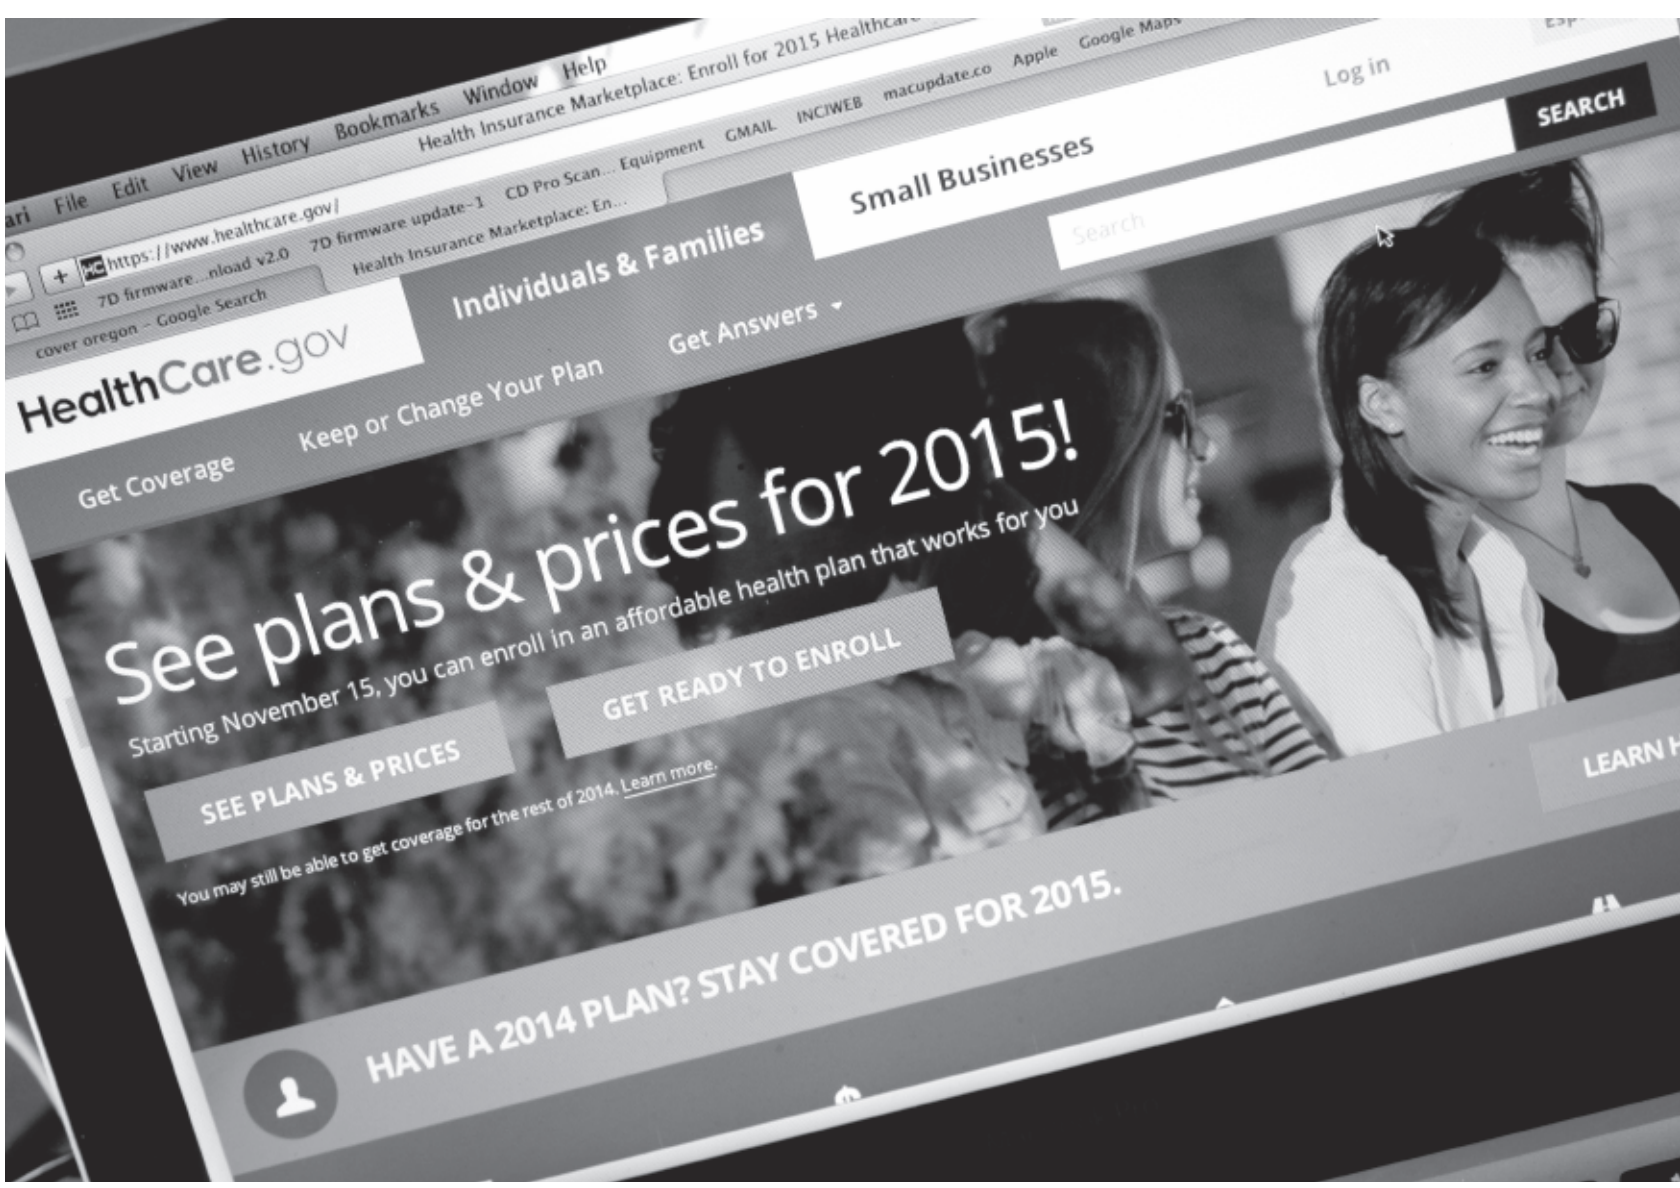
ari File Edit View History Bookmarks Window Help

Health Insurance Marketplace: Enroll for 2015 Healthcare

https://www.healthcare.gov/

7D firmware...nload v2.0 7D firmware update-1 CD Pro Scan... Equipment GMAIL INCIWEB macupdate.co Apple Google Maps

cover oregon - Google Search Health Insurance Marketplace: En...

Esp

Log in

Small Businesses

Search SEARCH

HealthCare.gov

Individuals & Families

Get Coverage Keep or Change Your Plan Get Answers

See plans & prices for 2015!

Starting November 15, you can enroll in an affordable health plan that works for you

SEE PLANS & PRICES GET READY TO ENROLL

You may still be able to get coverage for the rest of 2014. Learn more.

LEARN H

HAVE A 2014 PLAN? STAY COVERED FOR 2015.